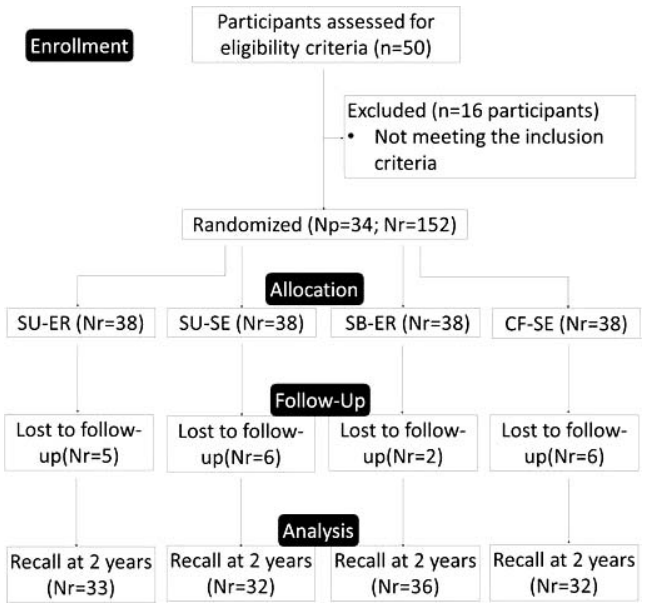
Enrollment

Participants assessed for eligibility criteria (n=50)

Excluded (n=16 participants)
• Not meeting the inclusion criteria

Randomized (Np=34; Nr=152)

Allocation

SU-ER (Nr=38)

SU-SE (Nr=38)

SB-ER (Nr=38)

CF-SE (Nr=38)

Follow-Up

Lost to follow-up(Nr=5)

Lost to follow-up(Nr=6)

Lost to follow-up(Nr=2)

Lost to follow-up(Nr=6)

Analysis

Recall at 2 years (Nr=33)

Recall at 2 years (Nr=32)

Recall at 2 years (Nr=36)

Recall at 2 years (Nr=32)